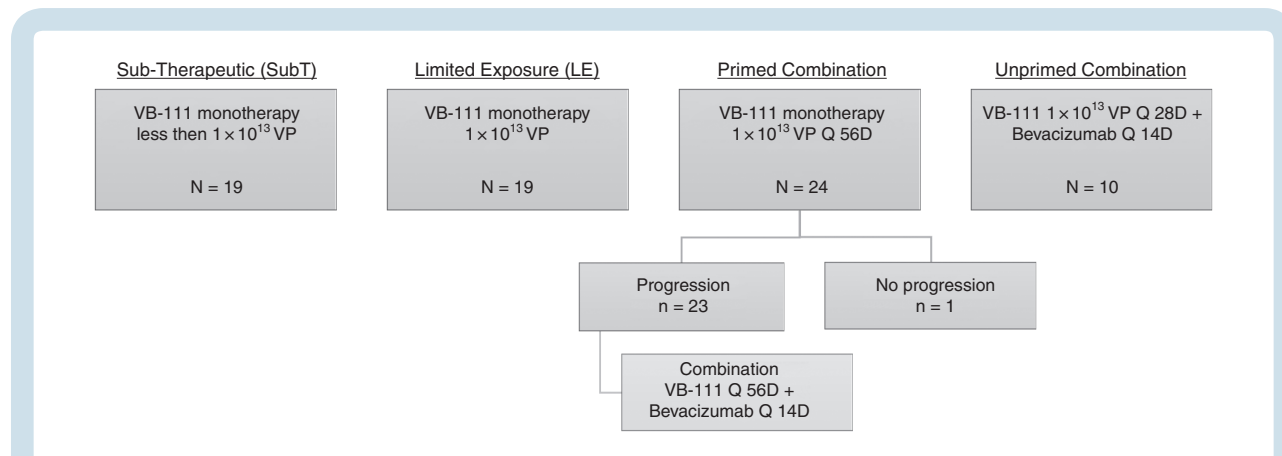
Sub-Therapeutic (SubT)

VB-111 monotherapy less then $1\times10^{13}$ VP

N = 19

Limited Exposure (LE)

VB-111 monotherapy $1\times10^{13}$ VP

N = 19

Primed Combination

VB-111 monotherapy $1\times10^{13}$ VP Q 56D

N = 24

Unprimed Combination

VB-111 $1\times10^{13}$ VP Q 28D + Bevacizumab Q 14D

N = 10

Progression
n = 23

No progression
n = 1

Combination
VB-111 Q 56D + Bevacizumab Q 14D